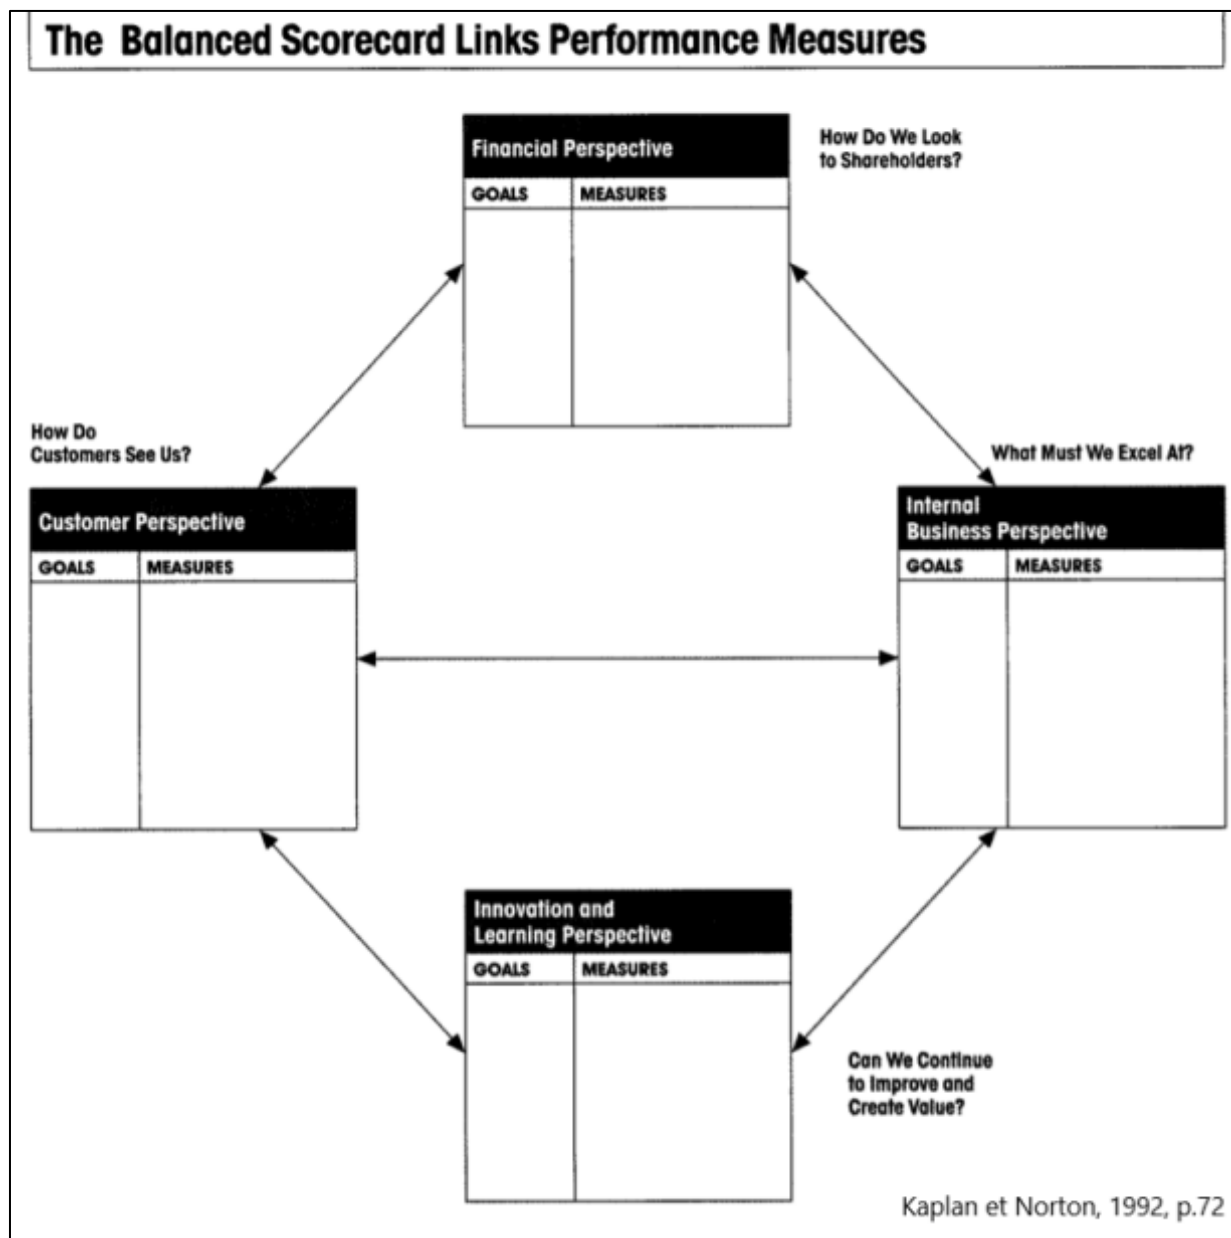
The Balanced Scorecard Links Performance Measures

Financial Perspective

| GOALS | MEASURES |
|---|---|
| | |

How Do We Look to Shareholders?

How Do Customers See Us?

What Must We Excel At?

Customer Perspective

| GOALS | MEASURES |
|---|---|
| | |

Internal Business Perspective

| GOALS | MEASURES |
|---|---|
| | |

Innovation and Learning Perspective

| GOALS | MEASURES |
|---|---|
| | |

Can We Continue to Improve and Create Value?

Kaplan et Norton, 1992, p.72